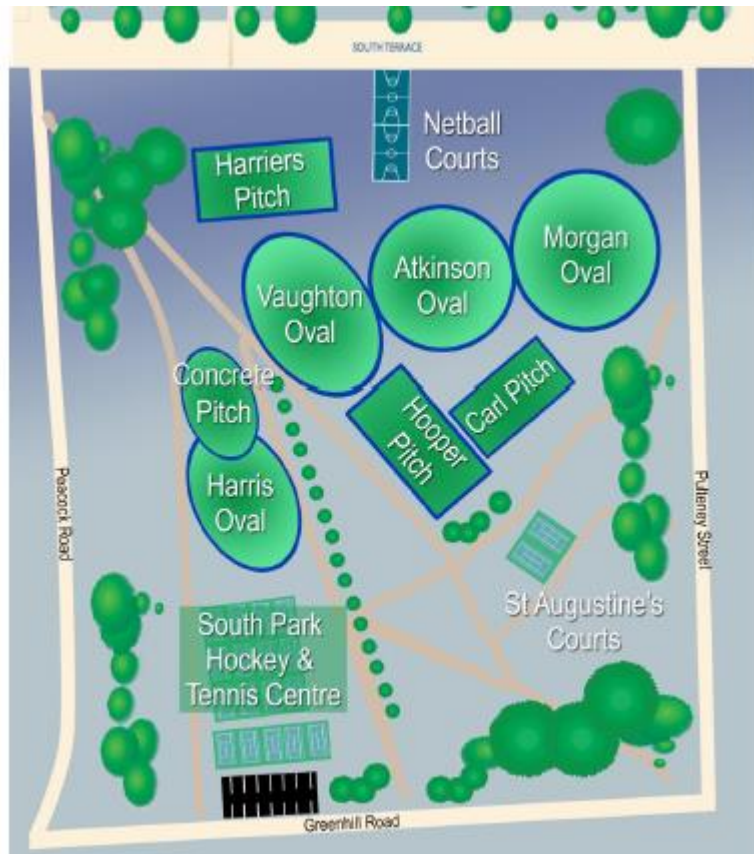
SOUTH TERRACE

Netball Courts

Harriers Pitch

Morgan Oval

Atkinson Oval

Vaughton Oval

Concrete Pitch

Hooper Pitch

Carl Pitch

Harris Oval

Peacock Road

Pulteney Street

St Augustine's Courts

South Park Hockey & Tennis Centre

Greenhill Road